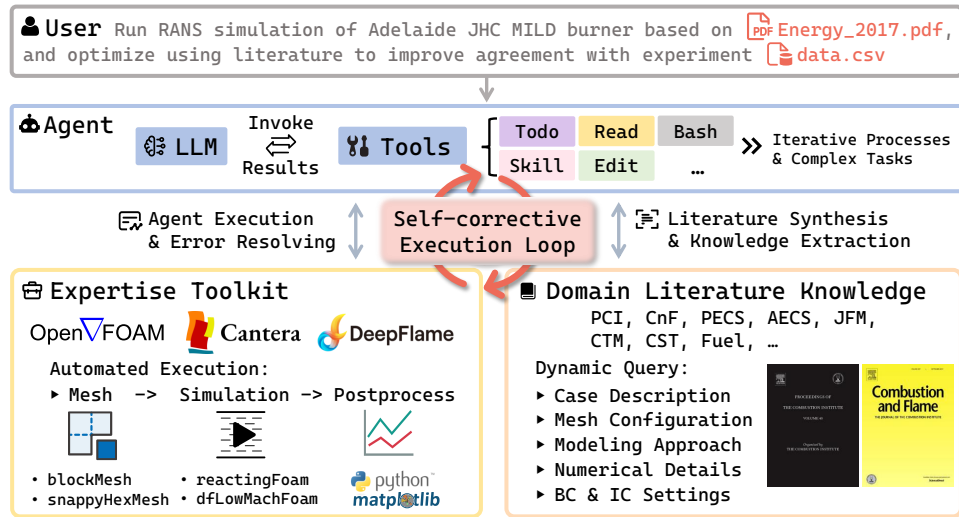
User Run RANS simulation of Adelaide JHC MILD burner based on PDF Energy_2017.pdf, and optimize using literature to improve agreement with experiment data.csv

Agent

LLM Invoke ⇄ Results Tools

Todo Read Bash
Skill Edit …

» Iterative Processes & Complex Tasks

Agent Execution & Error Resolving

Self-corrective Execution Loop

Literature Synthesis & Knowledge Extraction

Expertise Toolkit

OpenFOAM Cantera DeepFlame

Automated Execution:
▸ Mesh -> Simulation -> Postprocess

• blockMesh
• snappyHexMesh

• reactingFoam
• dfLowMachFoam

python matplotlib

Domain Literature Knowledge

PCI, CnF, PECS, AECS, JFM, CTM, CST, Fuel, …

Dynamic Query:
▸ Case Description
▸ Mesh Configuration
▸ Modeling Approach
▸ Numerical Details
▸ BC & IC Settings

PROCEEDINGS OF THE COMBUSTION INSTITUTE

Combustion and Flame
THE JOURNAL OF THE COMBUSTION INSTITUTE